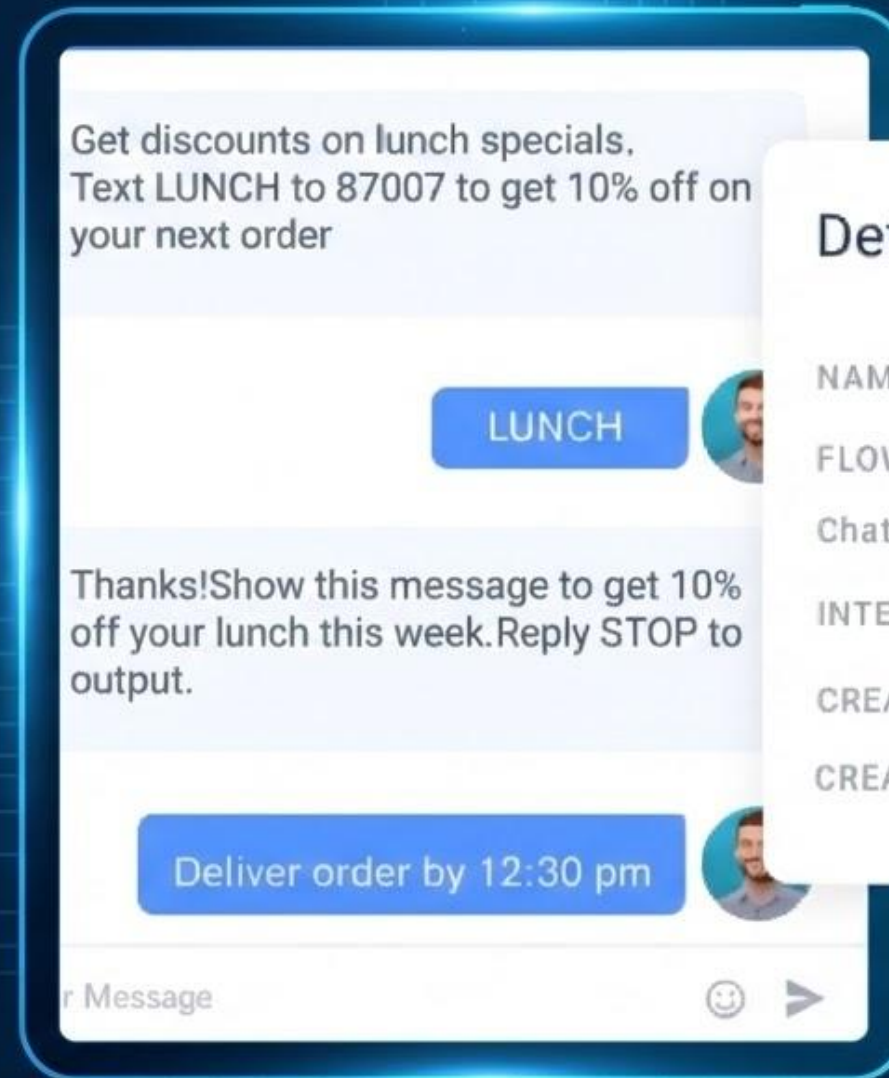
Get discounts on lunch specials.
Text LUNCH to 87007 to get 10% off on your next order

LUNCH

Thanks!Show this message to get 10% off your lunch this week.Reply STOP to output.

Deliver order by 12:30 pm

r Message

De

NAM

FLO

Chat

INTE

CRE

CRE